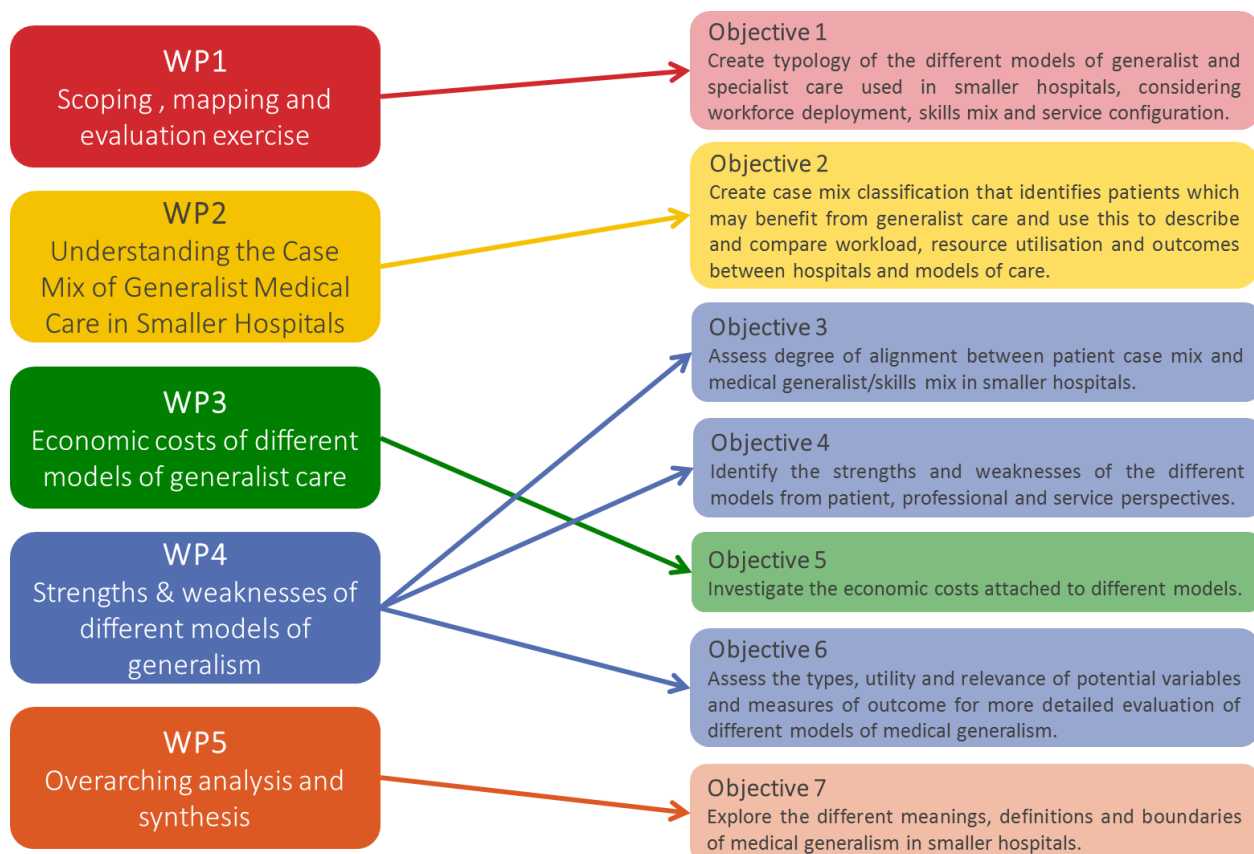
WP1
Scoping , mapping and evaluation exercise

WP2
Understanding the Case Mix of Generalist Medical Care in Smaller Hospitals

WP3
Economic costs of different models of generalist care

WP4
Strengths & weaknesses of different models of generalism

WP5
Overarching analysis and synthesis

Objective 1
Create typology of the different models of generalist and specialist care used in smaller hospitals, considering workforce deployment, skills mix and service configuration.

Objective 2
Create case mix classification that identifies patients which may benefit from generalist care and use this to describe and compare workload, resource utilisation and outcomes between hospitals and models of care.

Objective 3
Assess degree of alignment between patient case mix and medical generalist/skills mix in smaller hospitals.

Objective 4
Identify the strengths and weaknesses of the different models from patient, professional and service perspectives.

Objective 5
Investigate the economic costs attached to different models.

Objective 6
Assess the types, utility and relevance of potential variables and measures of outcome for more detailed evaluation of different models of medical generalism.

Objective 7
Explore the different meanings, definitions and boundaries of medical generalism in smaller hospitals.